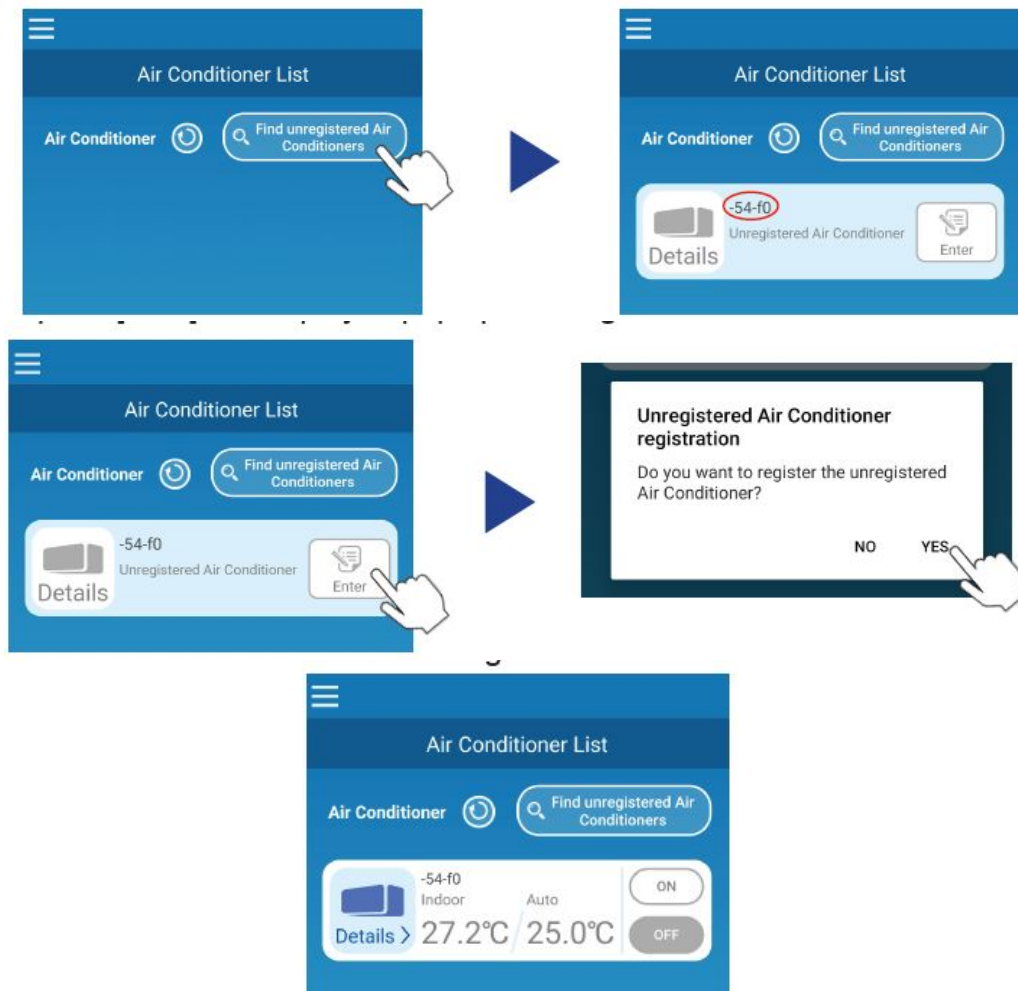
Air Conditioner List

Air Conditioner

Find unregistered Air Conditioners

Air Conditioner List

Air Conditioner

Find unregistered Air Conditioners

-54-f0
Unregistered Air Conditioner

Details

Enter

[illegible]

Air Conditioner List

Air Conditioner

Find unregistered Air Conditioners

-54-f0
Unregistered Air Conditioner

Details

Enter

Unregistered Air Conditioner registration

Do you want to register the unregistered Air Conditioner?

NO

YES

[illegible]

Air Conditioner List

Air Conditioner

Find unregistered Air Conditioners

-54-f0
Indoor
27.2℃

Auto
25.0℃

Details >

ON

OFF